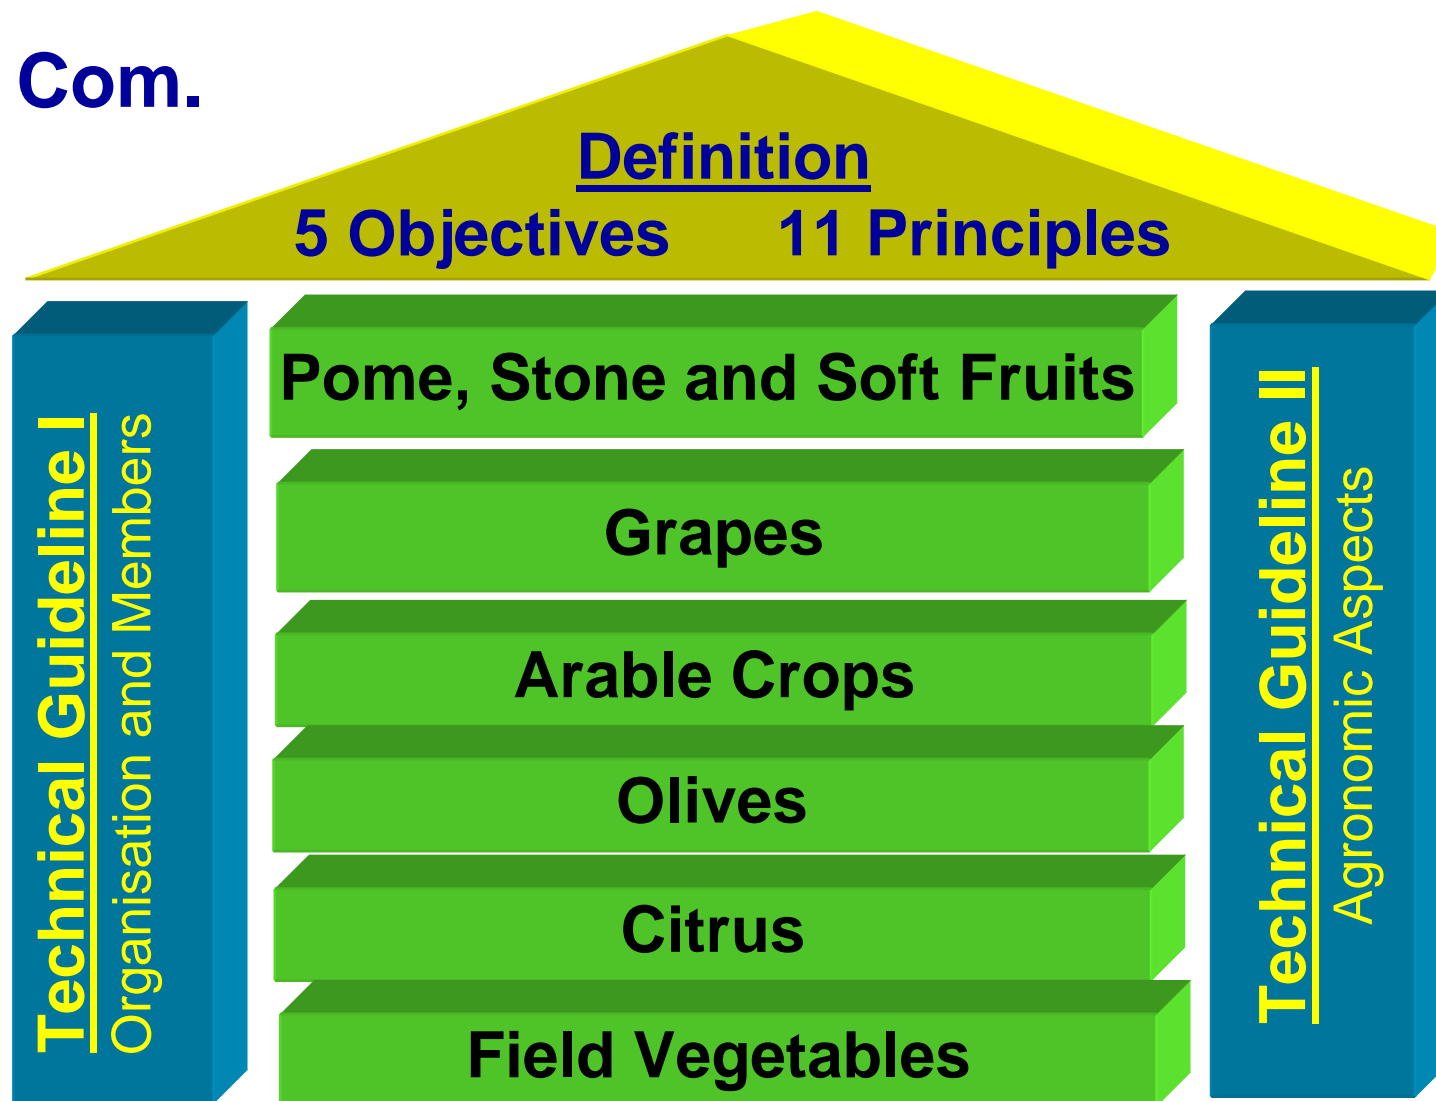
Com.

Definition

5 Objectives 11 Principles

Technical Guideline I
Organisation and Members

Pome, Stone and Soft Fruits

Grapes

Arable Crops

Olives

Citrus

Field Vegetables

Technical Guideline II
Agronomic Aspects